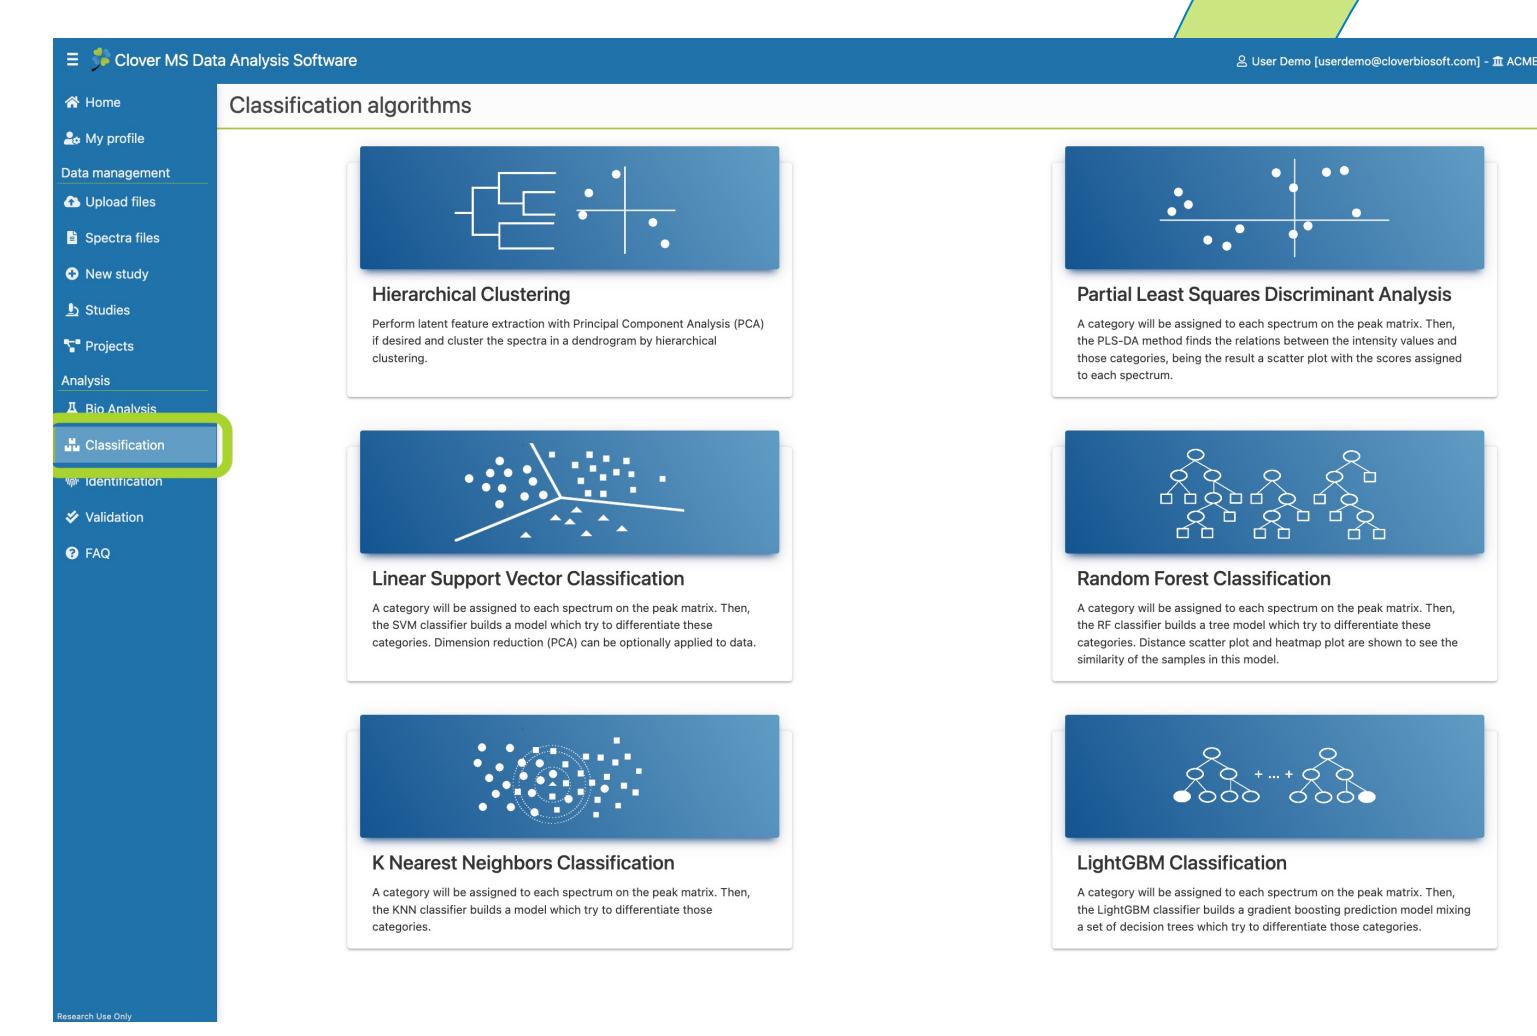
☰ Clover MS Data Analysis Software

User Demo [userdemo@cloverbiosoft.com] - ACME

Home

My profile

Data management

Upload files

Spectra files

New study

Studies

Projects

Analysis

Bio Analysis

Classification

Identification

Validation

FAQ

Research Use Only

Classification algorithms

Hierarchical Clustering

Perform latent feature extraction with Principal Component Analysis (PCA) if desired and cluster the spectra in a dendrogram by hierarchical clustering.

Partial Least Squares Discriminant Analysis

A category will be assigned to each spectrum on the peak matrix. Then, the PLS-DA method finds the relations between the intensity values and those categories, being the result a scatter plot with the scores assigned to each spectrum.

Linear Support Vector Classification

A category will be assigned to each spectrum on the peak matrix. Then, the SVM classifier builds a model which try to differentiate these categories. Dimension reduction (PCA) can be optionally applied to data.

Random Forest Classification

A category will be assigned to each spectrum on the peak matrix. Then, the RF classifier builds a tree model which try to differentiate these categories. Distance scatter plot and heatmap plot are shown to see the similarity of the samples in this model.

K Nearest Neighbors Classification

A category will be assigned to each spectrum on the peak matrix. Then, the KNN classifier builds a model which try to differentiate those categories.

+ ... +

LightGBM Classification

A category will be assigned to each spectrum on the peak matrix. Then, the LightGBM classifier builds a gradient boosting prediction model mixing a set of decision trees which try to differentiate those categories.